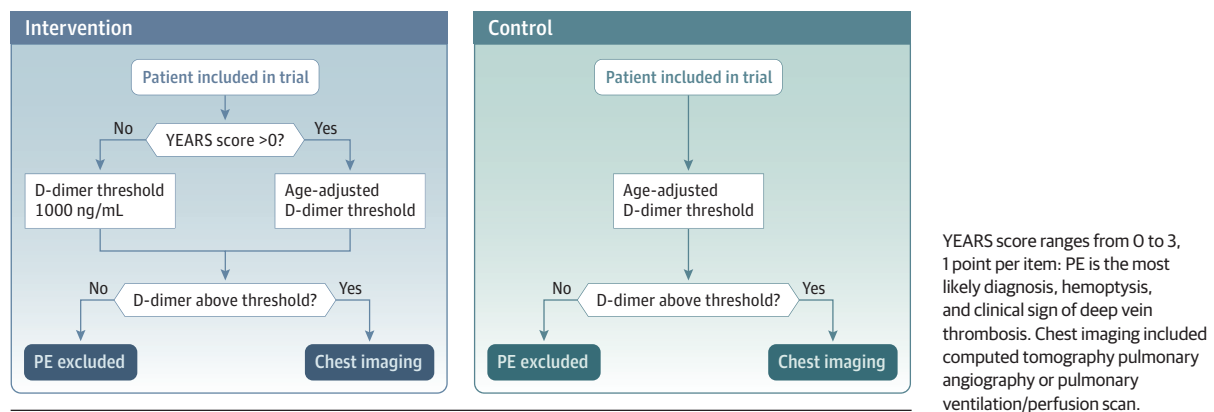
Intervention

Patient included in trial

No YEARS score >0? Yes

D-dimer threshold 1000 ng/mL

Age-adjusted D-dimer threshold

No D-dimer above threshold? Yes

PE excluded

Chest imaging

Control

Patient included in trial

Age-adjusted D-dimer threshold

No D-dimer above threshold? Yes

PE excluded

Chest imaging

YEARS score ranges from 0 to 3, 1 point per item: PE is the most likely diagnosis, hemoptysis, and clinical sign of deep vein thrombosis. Chest imaging included computed tomography pulmonary angiography or pulmonary ventilation/perfusion scan.